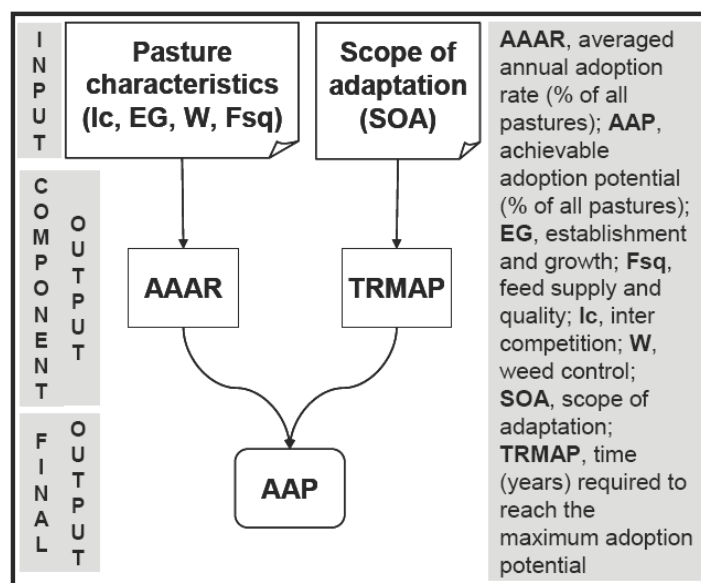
INPUT

Pasture characteristics (Ic, EG, W, Fsq)

Scope of adaptation (SOA)

COMPONENT OUTPUT

AAAR

TRMAP

FINAL OUTPUT

AAP

**AAAR**, averaged annual adoption rate (% of all pastures); **AAP**, achievable adoption potential (% of all pastures); **EG**, establishment and growth; **Fsq**, feed supply and quality; **Ic**, inter competition; **W**, weed control; **SOA**, scope of adaptation; **TRMAP**, time (years) required to reach the maximum adoption potential